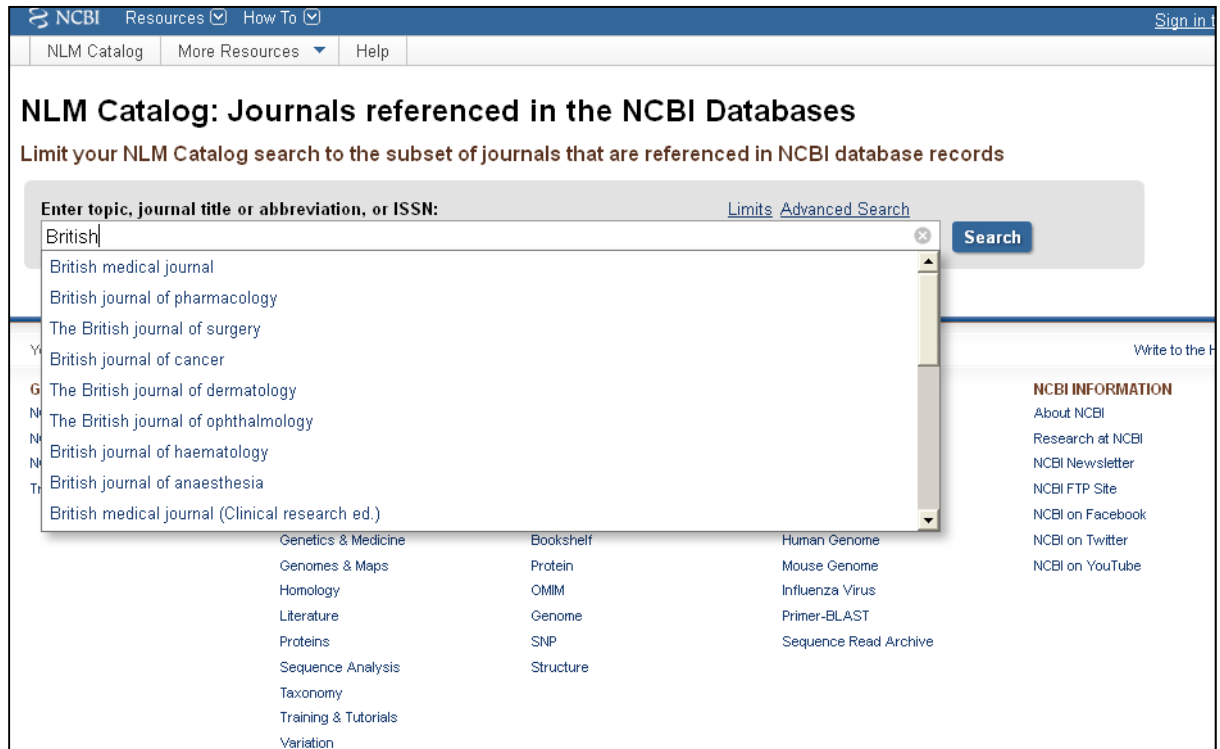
NCBI Resources How To

Sign in t

NLM Catalog More Resources Help

NLM Catalog: Journals referenced in the NCBI Databases

Limit your NLM Catalog search to the subset of journals that are referenced in NCBI database records

Enter topic, journal title or abbreviation, or ISSN:

Limits Advanced Search

British

Search

British medical journal
British journal of pharmacology
The British journal of surgery
British journal of cancer
The British journal of dermatology
The British journal of ophthalmology
British journal of haematology
British journal of anaesthesia
British medical journal (Clinical research ed.)

Y

Write to the H

G
N
N
N
Tr

Genetics & Medicine
Genomes & Maps
Homology
Literature
Proteins
Sequence Analysis
Taxonomy
Training & Tutorials
Variation

Bookshelf
Protein
OMIM
Genome
SNP
Structure

Human Genome
Mouse Genome
Influenza Virus
Primer-BLAST
Sequence Read Archive

NCBI INFORMATION
About NCBI
Research at NCBI
NCBI Newsletter
NCBI FTP Site
NCBI on Facebook
NCBI on Twitter
NCBI on YouTube